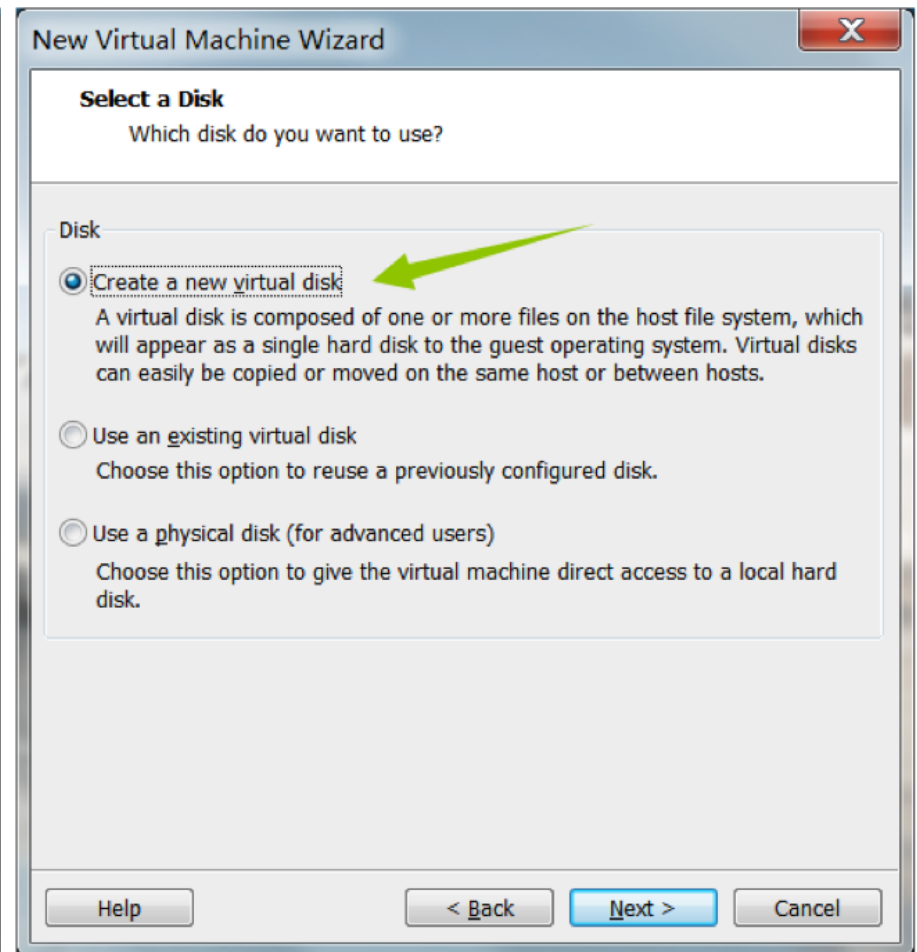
New Virtual Machine Wizard

Select a Disk
Which disk do you want to use?

Disk

Create a new virtual disk
A virtual disk is composed of one or more files on the host file system, which will appear as a single hard disk to the guest operating system. Virtual disks can easily be copied or moved on the same host or between hosts.

Use an existing virtual disk
Choose this option to reuse a previously configured disk.

Use a physical disk (for advanced users)
Choose this option to give the virtual machine direct access to a local hard disk.

Help
< Back
Next >
Cancel